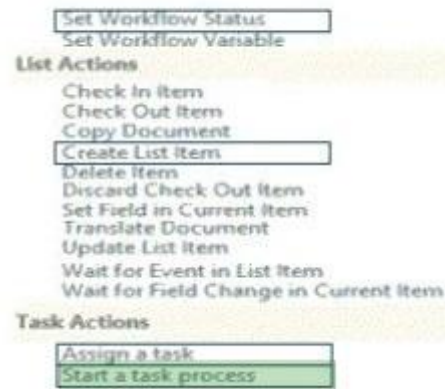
Set Workflow Status
Set Workflow Variable

List Actions

Check In Item
Check Out Item
Copy Document
Create List Item
Delete Item
Discard Check Out Item
Set Field in Current Item
Translate Document
Update List Item
Wait for Event in List Item
Wait for Field Change in Current Item

Task Actions

Assign a task
Start a task process